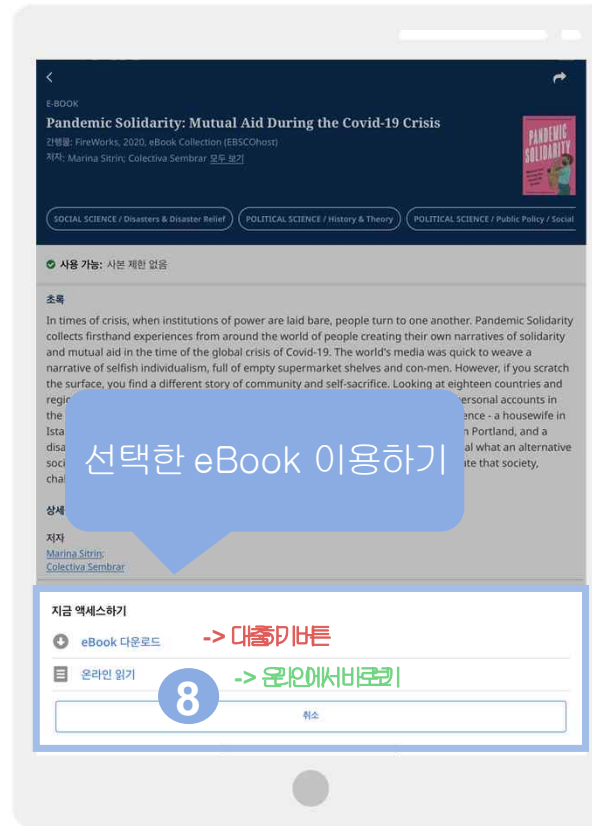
E-BOOK

Pandemic Solidarity: Mutual Aid During the Covid-19 Crisis

간행물: FireWorks, 2020, eBook Collection (EBSCOhost)
저자: Marina Sitrin; Colectiva Sembrar 모두 보기

PANDEMIC SOLIDARITY

SOCIAL SCIENCE / Disasters & Disaster Relief
POLITICAL SCIENCE / History & Theory
POLITICAL SCIENCE / Public Policy / Social

사용 가능: 사본 제한 없음

초록

In times of crisis, when institutions of power are laid bare, people turn to one another. Pandemic Solidarity collects firsthand experiences from around the world of people creating their own narratives of solidarity and mutual aid in the time of the global crisis of Covid-19. The world's media was quick to weave a narrative of selfish individualism, full of empty supermarket shelves and con-men. However, if you scratch the surface, you find a different story of community and self-sacrifice. Looking at eighteen countries and regi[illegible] personal accounts in the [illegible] ence - a housewife in Ista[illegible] n Portland, and a disa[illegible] al what an alternative soci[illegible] ate that society, chal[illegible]

선택한 eBook 이용하기

상세

저자
Marina Sitrin;
Colectiva Sembrar

지금 액세스하기

eBook 다운로드
-> 대출하기 버튼

온라인 읽기
-> 온라인에서 바로 읽기

8

취소